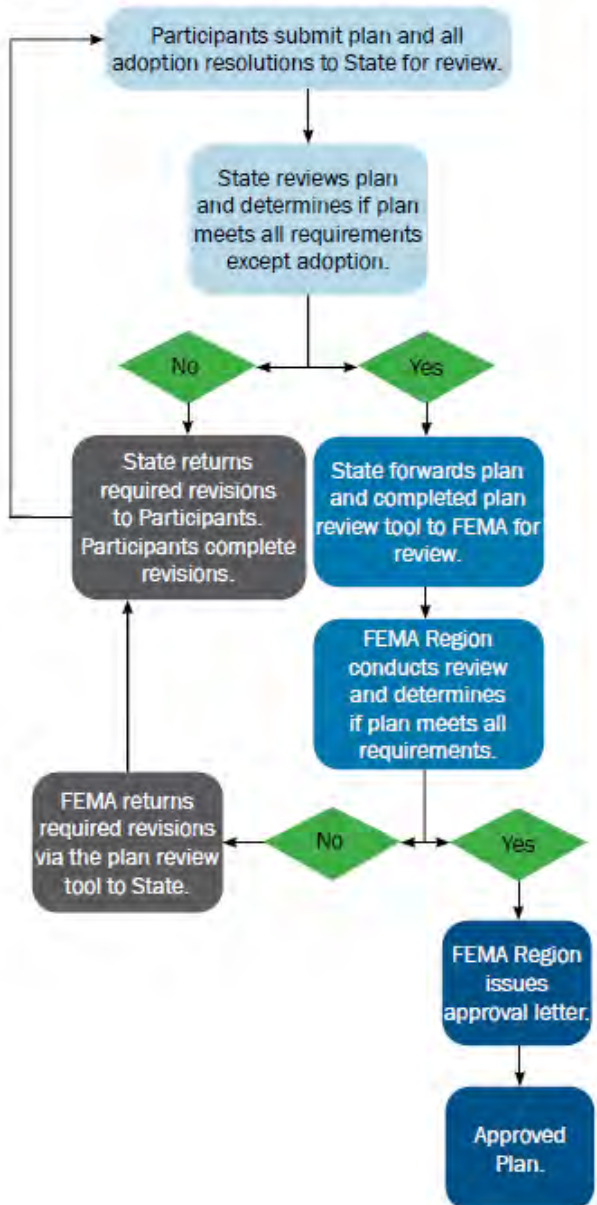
Participants submit plan and all adoption resolutions to State for review.

State reviews plan and determines if plan meets all requirements except adoption.

No

Yes

State returns required revisions to Participants. Participants complete revisions.

State forwards plan and completed plan review tool to FEMA for review.

FEMA Region conducts review and determines if plan meets all requirements.

FEMA returns required revisions via the plan review tool to State.

No

Yes

FEMA Region issues approval letter.

Approved Plan.